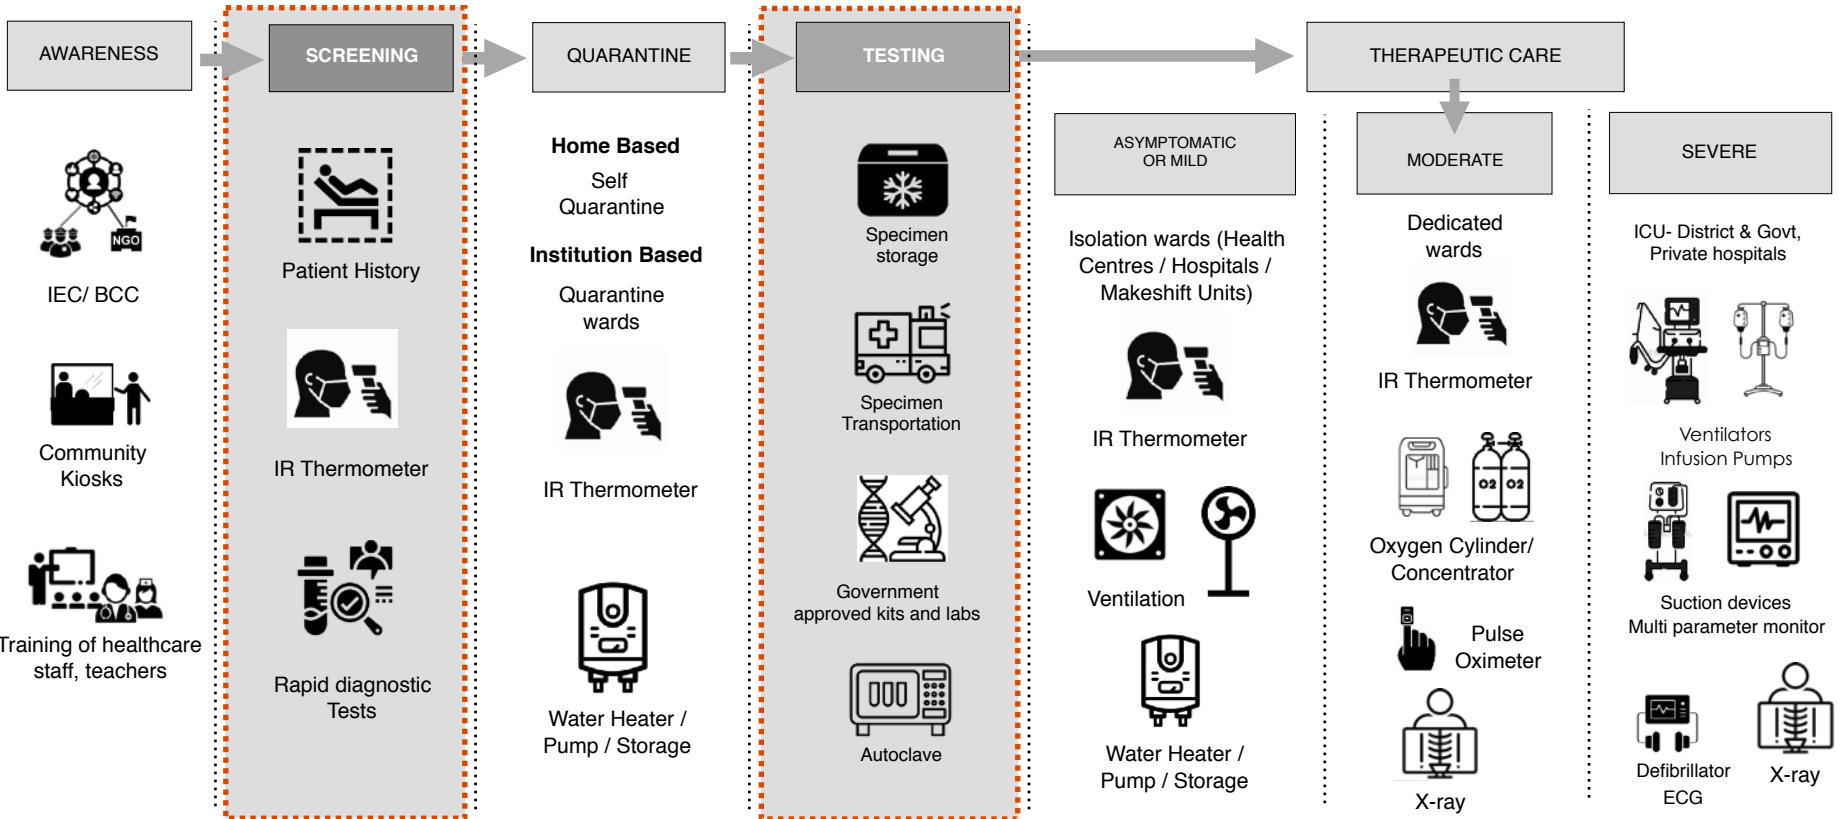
AWARENESS

SCREENING

QUARANTINE

TESTING

THERAPEUTIC CARE

NGO

IEC/ BCC

Community Kiosks

Training of healthcare staff, teachers

Patient History

IR Thermometer

Rapid diagnostic Tests

Home Based

Self Quarantine

Institution Based

Quarantine wards

IR Thermometer

Water Heater / Pump / Storage

Specimen storage

Specimen Transportation

Government approved kits and labs

Autoclave

ASYMPTOMATIC OR MILD

Isolation wards (Health Centres / Hospitals / Makeshift Units)

IR Thermometer

Ventilation

Water Heater / Pump / Storage

MODERATE

Dedicated wards

IR Thermometer

O2 O2

Oxygen Cylinder/ Concentrator

Pulse Oximeter

X-ray

SEVERE

ICU- District & Govt, Private hospitals

Ventilators Infusion Pumps

Suction devices Multi parameter monitor

Defibrillator ECG

X-ray